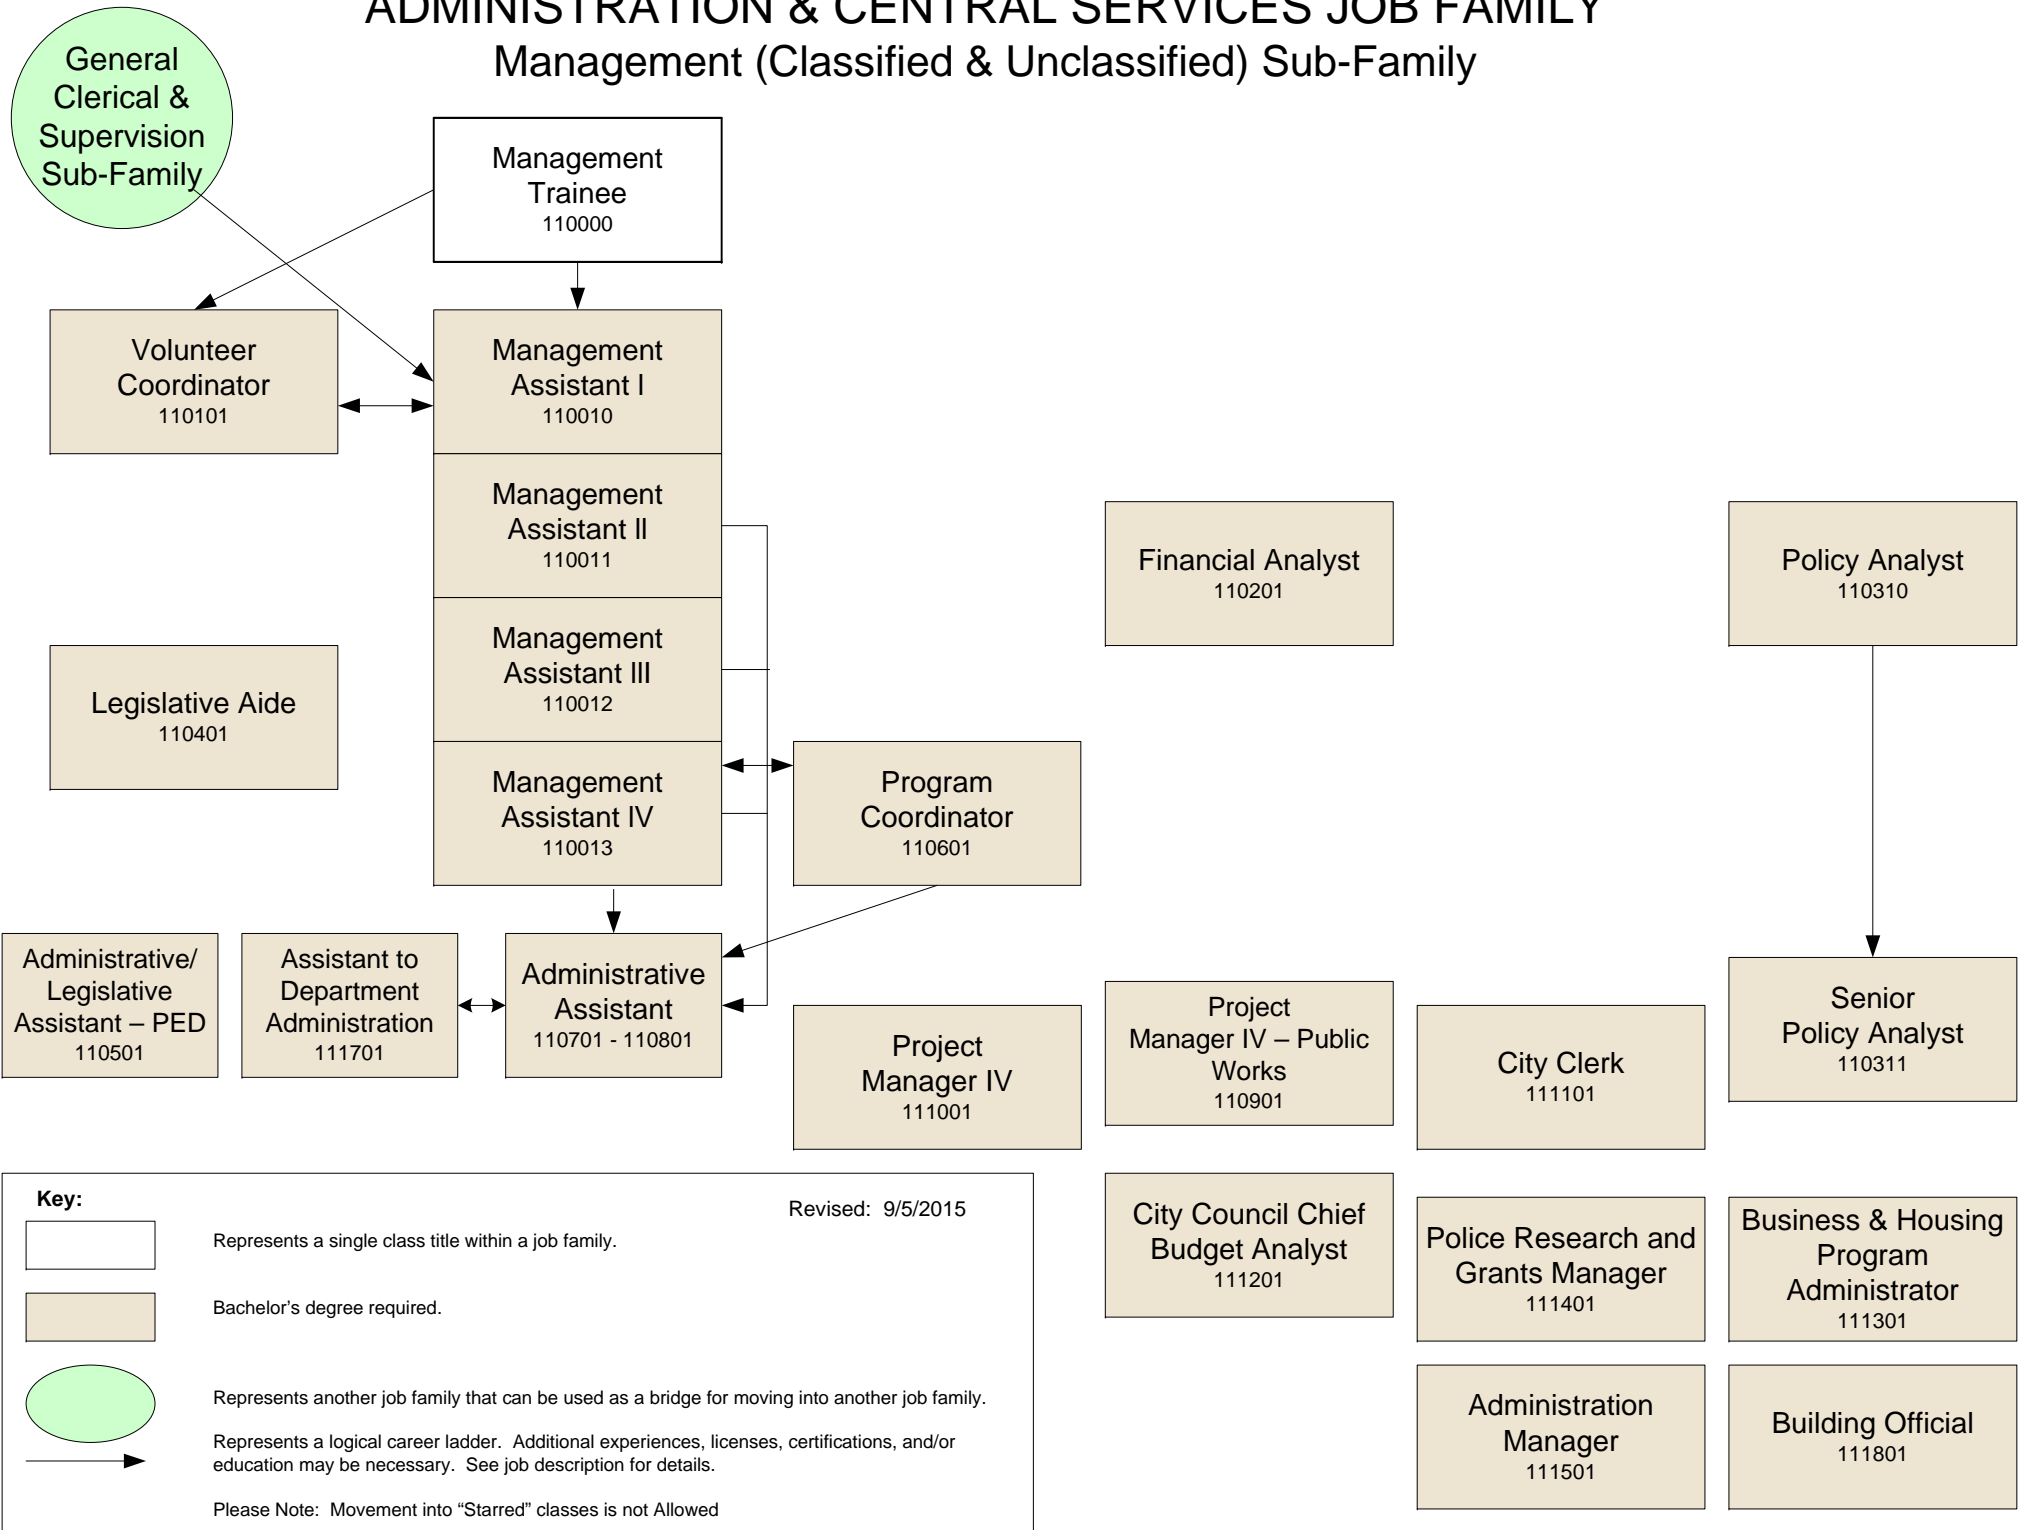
ADMINISTRATION & CENTRAL SERVICES JOB FAMILY
Management (Classified & Unclassified) Sub-Family

General Clerical & Supervision Sub-Family

Management Trainee
110000

Volunteer Coordinator
110101

Management Assistant I
110010

Management Assistant II
110011

Management Assistant III
110012

Management Assistant IV
110013

Financial Analyst
110201

Policy Analyst
110310

Legislative Aide
110401

Program Coordinator
110601

Administrative/ Legislative Assistant – PED
110501

Assistant to Department Administration
111701

Administrative Assistant
110701 - 110801

Project Manager IV
111001

Project Manager IV – Public Works
110901

City Clerk
111101

Senior Policy Analyst
110311

City Council Chief Budget Analyst
111201

Police Research and Grants Manager
111401

Business & Housing Program Administrator
111301

Administration Manager
111501

Building Official
111801

Key:

Revised: 9/5/2015

Represents a single class title within a job family.

Bachelor's degree required.

Represents another job family that can be used as a bridge for moving into another job family.

Represents a logical career ladder. Additional experiences, licenses, certifications, and/or education may be necessary. See job description for details.

Please Note: Movement into "Starred" classes is not Allowed